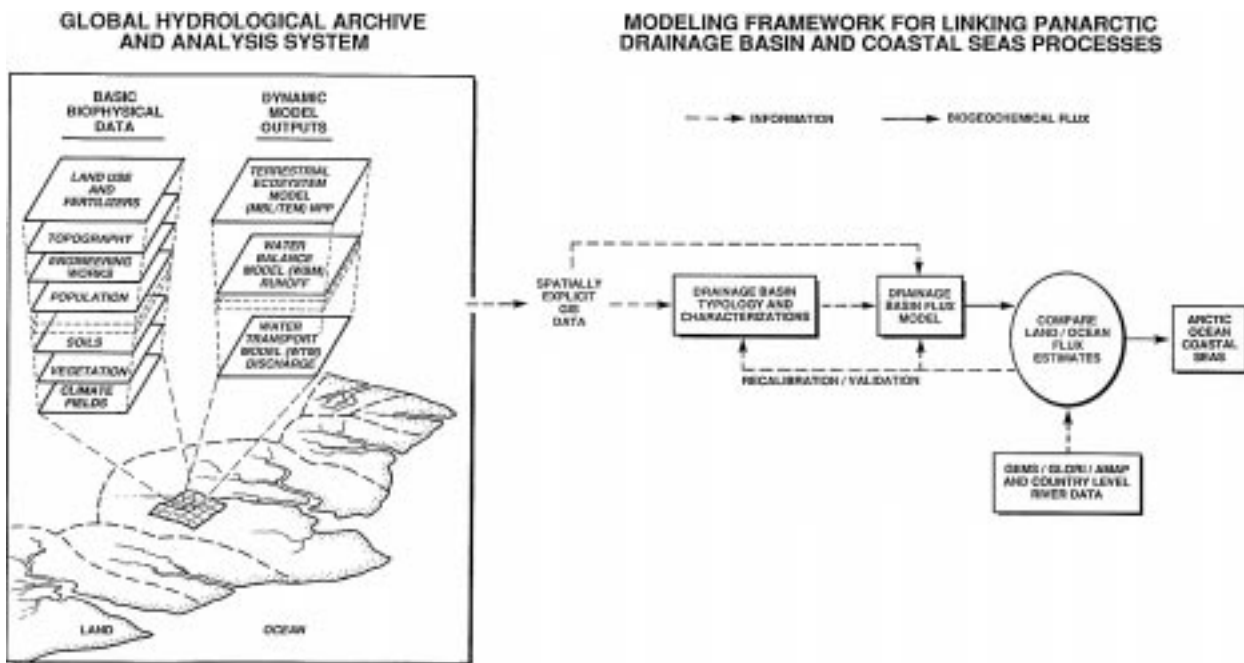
GLOBAL HYDROLOGICAL ARCHIVE AND ANALYSIS SYSTEM

BASIC BIOPHYSICAL DATA

LAND USE AND FERTILIZERS

TOPOGRAPHY

ENGINEERING WORKS

POPULATION

SOILS

VEGETATION

CLIMATE FIELDS

DYNAMIC MODEL OUTPUTS

TERRESTRIAL ECOSYSTEM MODEL (MBL/TEM) NPP

WATER BALANCE MODEL (WBM) RUNOFF

WATER TRANSPORT MODEL (WTM) DISCHARGE

LAND

OCEAN

MODELING FRAMEWORK FOR LINKING PANARCTIC DRAINAGE BASIN AND COASTAL SEAS PROCESSES

INFORMATION

BIOGEOCHEMICAL FLUX

SPATIALLY EXPLICIT GIS DATA

DRAINAGE BASIN TYPOLOGY AND CHARACTERIZATIONS

DRAINAGE BASIN FLUX MODEL

COMPARE LAND / OCEAN FLUX ESTIMATES

ARCTIC OCEAN COASTAL SEAS

RECALIBRATION / VALIDATION

GEMS / GLORI / AMAP AND COUNTRY LEVEL RIVER DATA